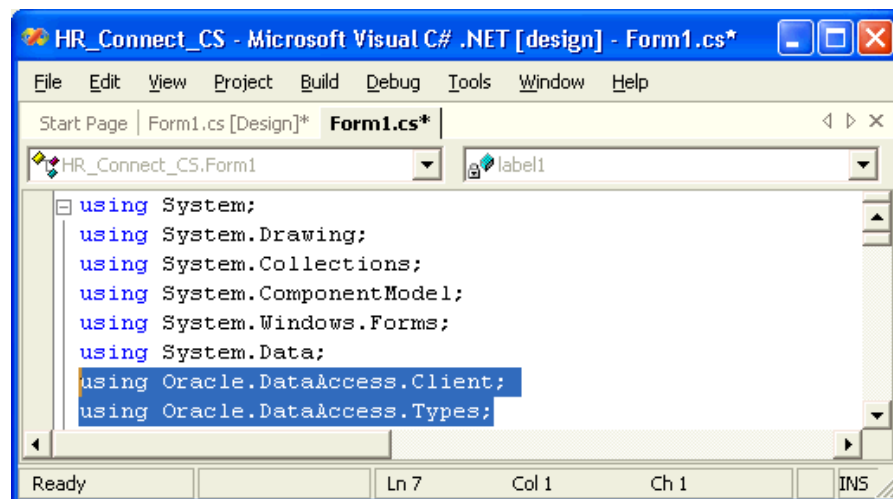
HR_Connect_CS - Microsoft Visual C# .NET [design] - Form1.cs*

File Edit View Project Build Debug Tools Window Help

Start Page | Form1.cs [Design]* | Form1.cs*

HR_Connect_CS.Form1

label1

using System;
using System.Drawing;
using System.Collections;
using System.ComponentModel;
using System.Windows.Forms;
using System.Data;
using Oracle.DataAccess.Client;
using Oracle.DataAccess.Types;

Ready | Ln 7 | Col 1 | Ch 1 | INS